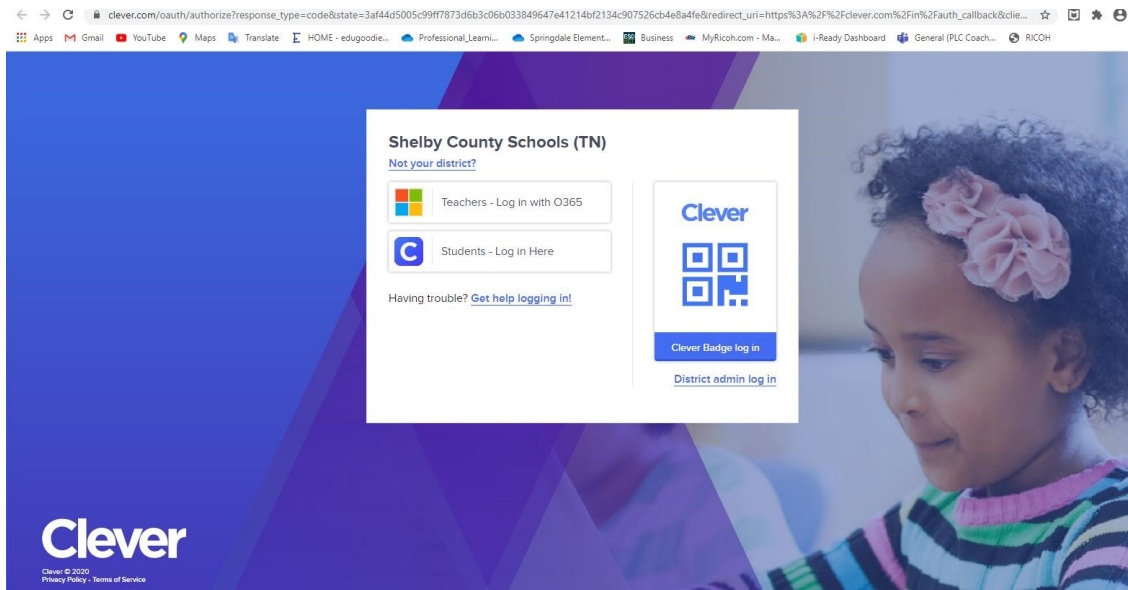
clever.com/oauth/authorize?response_type=code&state=3af44d5005c99ff7873d6b3c06b033849647e41214bf2134c907526cb4e8a4fe&redirect_uri=https%3A%2F%2Fclever.com%2Fin%2Fauth_callback&clie...

Apps Gmail YouTube Maps Translate HOME - edugoodie... Professional_Learni... Springdale Element... Business MyRicoh.com - Ma... i-Ready Dashboard General (PLC Coach... RICOH

Shelby County Schools (TN)
Not your district?

Teachers - Log in with O365

Students - Log in Here

Having trouble? Get help logging in!

Clever

Clever Badge log in

District admin log in

Clever
Clever © 2020
Privacy Policy - Terms of Service